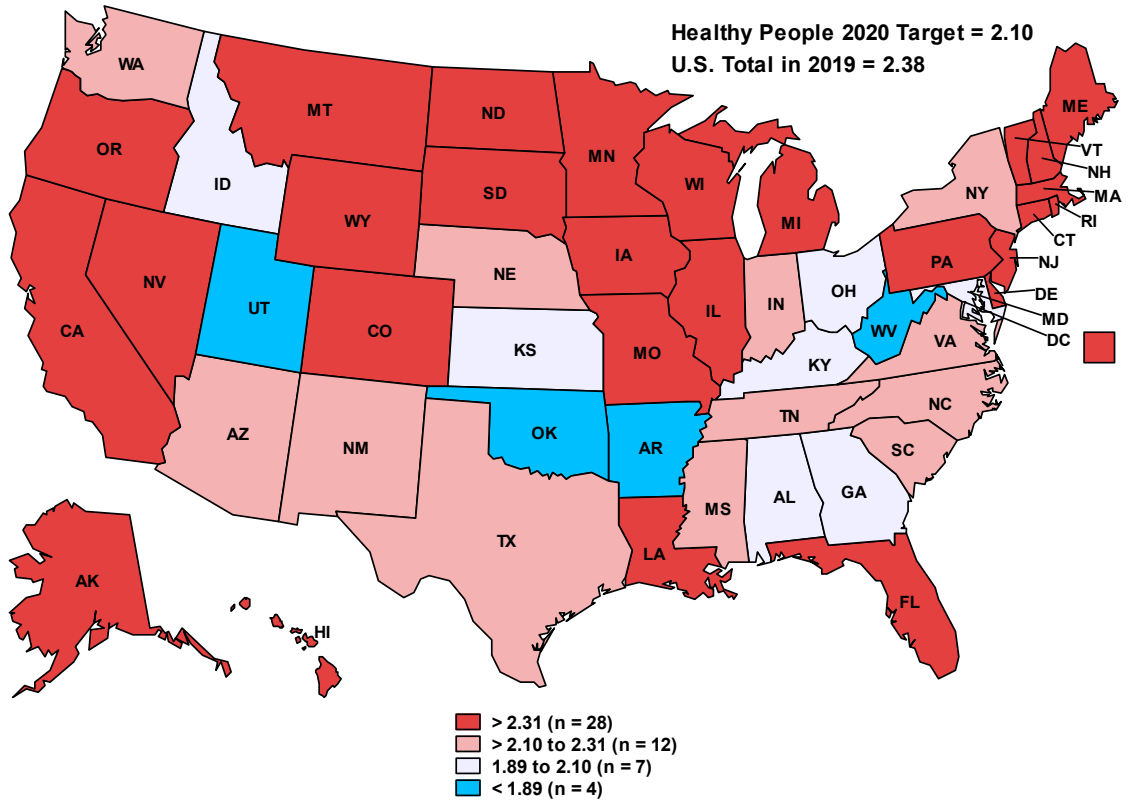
Healthy People 2020 Target = 2.10
U.S. Total in 2019 = 2.38

WA
MT
ND
MN
ME
OR
ID
SD
WI
VT
NH
NY
MA
WY
MI
RI
CT
NV
UT
IA
NE
PA
NJ
CO
IL
IN
OH
DE
MD
CA
KS
MO
WV
DC
VA
KY
AZ
NM
OK
AR
TN
NC
SC
MS
AL
GA
TX
LA
AK
FL
HI

> 2.31 (n = 28)
> 2.10 to 2.31 (n = 12)
1.89 to 2.10 (n = 7)
< 1.89 (n = 4)